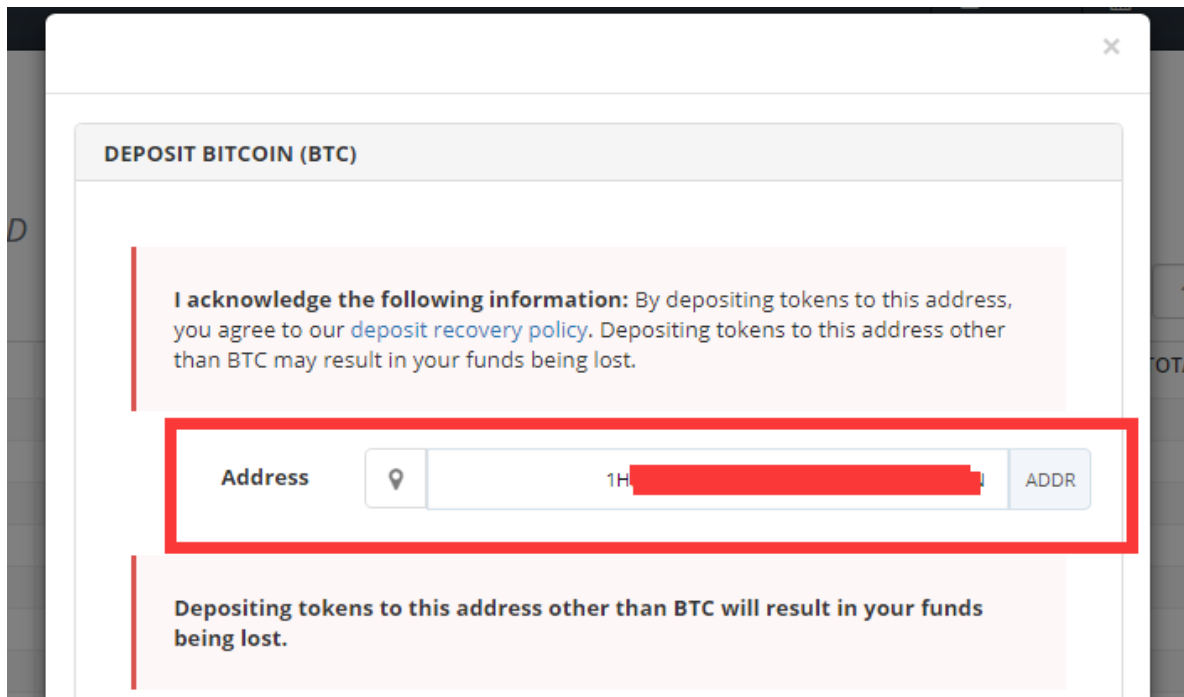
×

DEPOSIT BITCOIN (BTC)

D

I acknowledge the following information: By depositing tokens to this address, you agree to our deposit recovery policy. Depositing tokens to this address other than BTC may result in your funds being lost.

TOTA

Address 1H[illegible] ADDR

Depositing tokens to this address other than BTC will result in your funds being lost.